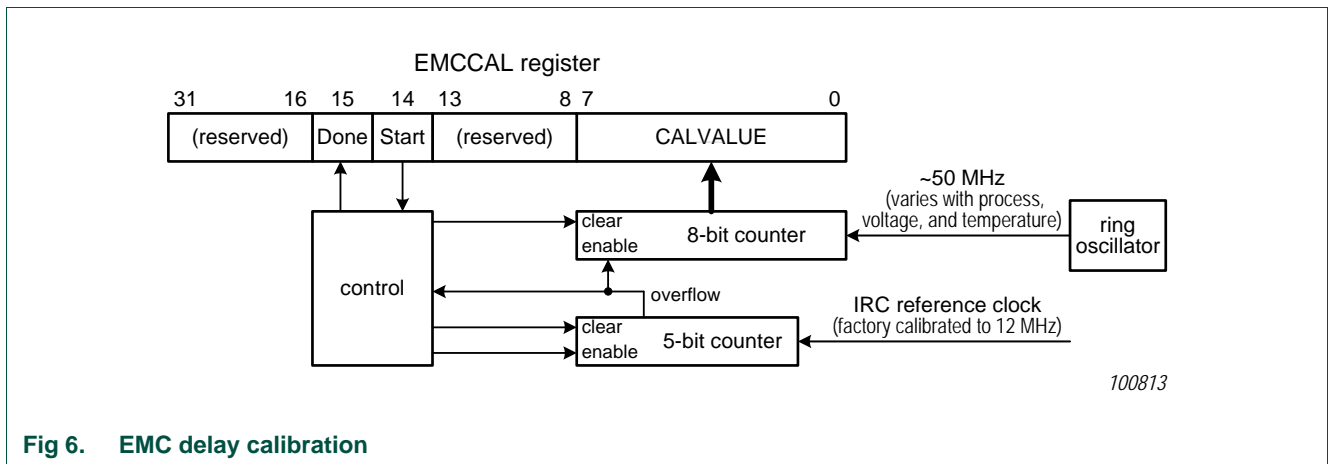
EMCCAL register

31 16 15 14 13 8 7 0

(reserved) Done Start (reserved) CALVALUE

~50 MHz
(varies with process, voltage, and temperature)

clear
enable
8-bit counter

ring oscillator

control

overflow

IRC reference clock
(factory calibrated to 12 MHz)

clear
enable
5-bit counter

100813

Fig 6. EMC delay calibration